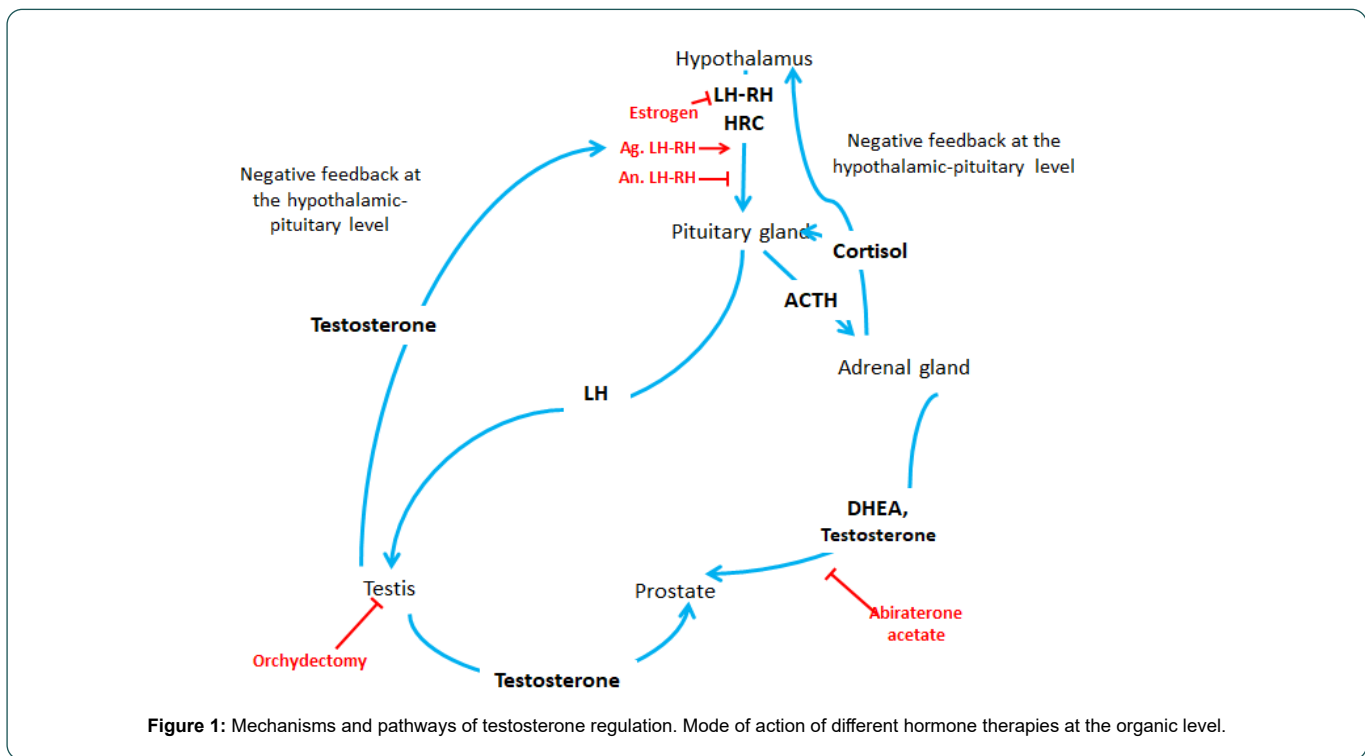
Hypothalamus

Estrogen LH-RH
HRC

Ag. LH-RH
An. LH-RH

Negative feedback at the hypothalamic-pituitary level

Negative feedback at the hypothalamic-pituitary level

Pituitary gland

Cortisol

ACTH

Testosterone

Adrenal gland

LH

DHEA, Testosterone

Testis

Prostate

Abiraterone acetate

Orchydectomy

Testosterone

**Figure 1:** Mechanisms and pathways of testosterone regulation. Mode of action of different hormone therapies at the organic level.